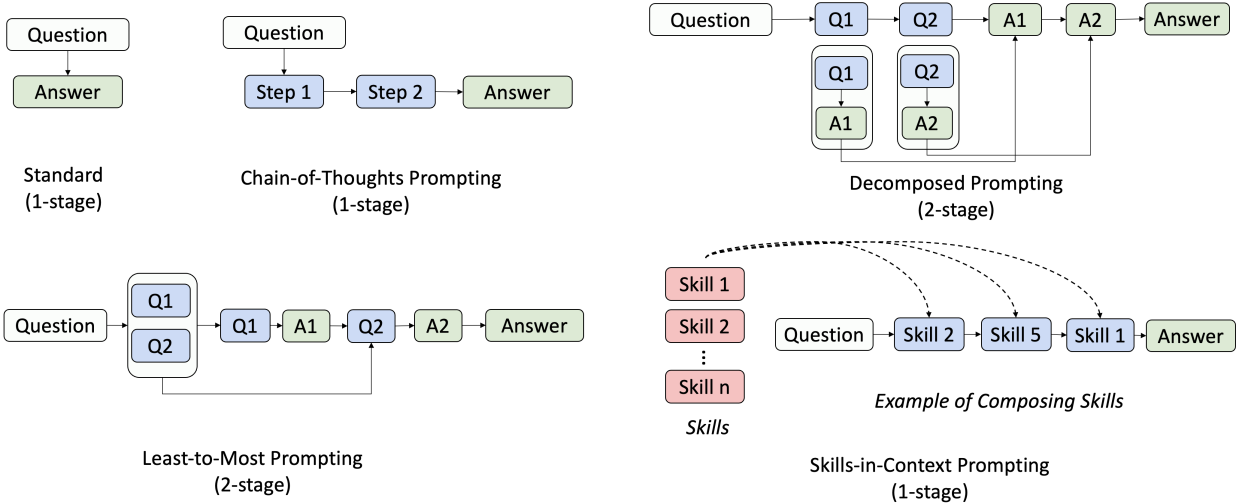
Question

Answer

Standard
(1-stage)

Question

Step 1

Step 2

Answer

Chain-of-Thoughts Prompting
(1-stage)

Question

Q1

Q2

A1

A2

Answer

Q1

A1

Q2

A2

Decomposed Prompting
(2-stage)

Question

Q1

Q2

Q1

A1

Q2

A2

Answer

Least-to-Most Prompting
(2-stage)

Skill 1

Skill 2

⋮

Skill n

Skills

Question

Skill 2

Skill 5

Skill 1

Answer

Example of Composing Skills

Skills-in-Context Prompting
(1-stage)